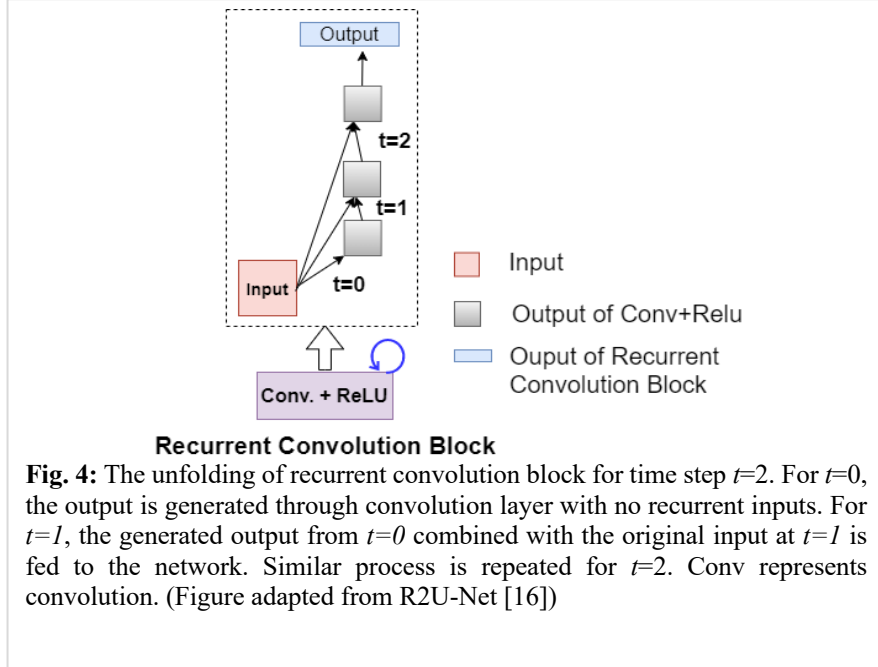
Output

t=2

t=1

Input

t=0

Conv. + ReLU

Input

Output of Conv+Relu

Ouput of Recurrent Convolution Block

Recurrent Convolution Block

**Fig. 4:** The unfolding of recurrent convolution block for time step $t$=2. For $t$=0, the output is generated through convolution layer with no recurrent inputs. For $t=1$, the generated output from $t=0$ combined with the original input at $t=1$ is fed to the network. Similar process is repeated for $t$=2. Conv represents convolution. (Figure adapted from R2U-Net [16])